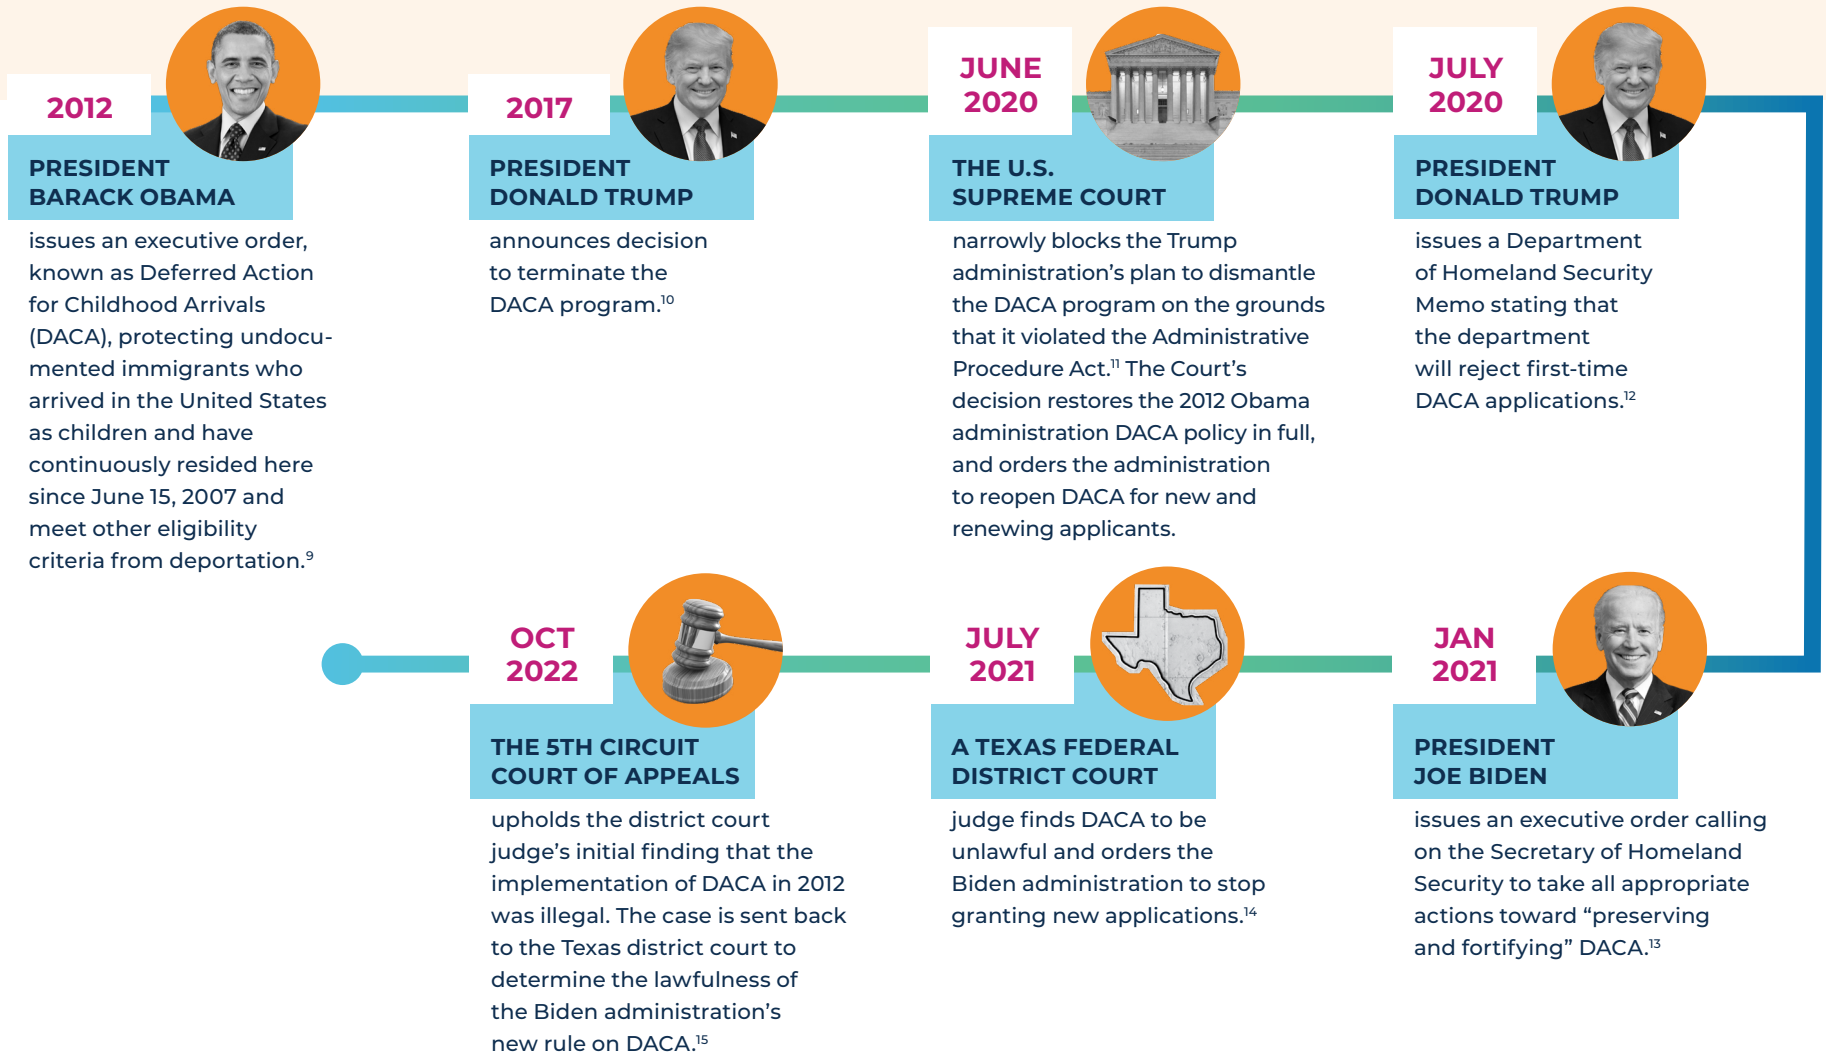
2012

PRESIDENT BARACK OBAMA

issues an executive order, known as Deferred Action for Childhood Arrivals (DACA), protecting undocumented immigrants who arrived in the United States as children and have continuously resided here since June 15, 2007 and meet other eligibility criteria from deportation.$^{9}$

2017

PRESIDENT DONALD TRUMP

announces decision to terminate the DACA program.$^{10}$

JUNE 2020

THE U.S. SUPREME COURT

narrowly blocks the Trump administration's plan to dismantle the DACA program on the grounds that it violated the Administrative Procedure Act.$^{11}$ The Court's decision restores the 2012 Obama administration DACA policy in full, and orders the administration to reopen DACA for new and renewing applicants.

JULY 2020

PRESIDENT DONALD TRUMP

issues a Department of Homeland Security Memo stating that the department will reject first-time DACA applications.$^{12}$

JAN 2021

PRESIDENT JOE BIDEN

issues an executive order calling on the Secretary of Homeland Security to take all appropriate actions toward "preserving and fortifying" DACA.$^{13}$

JULY 2021

A TEXAS FEDERAL DISTRICT COURT

judge finds DACA to be unlawful and orders the Biden administration to stop granting new applications.$^{14}$

OCT 2022

THE 5TH CIRCUIT COURT OF APPEALS

upholds the district court judge's initial finding that the implementation of DACA in 2012 was illegal. The case is sent back to the Texas district court to determine the lawfulness of the Biden administration's new rule on DACA.$^{15}$